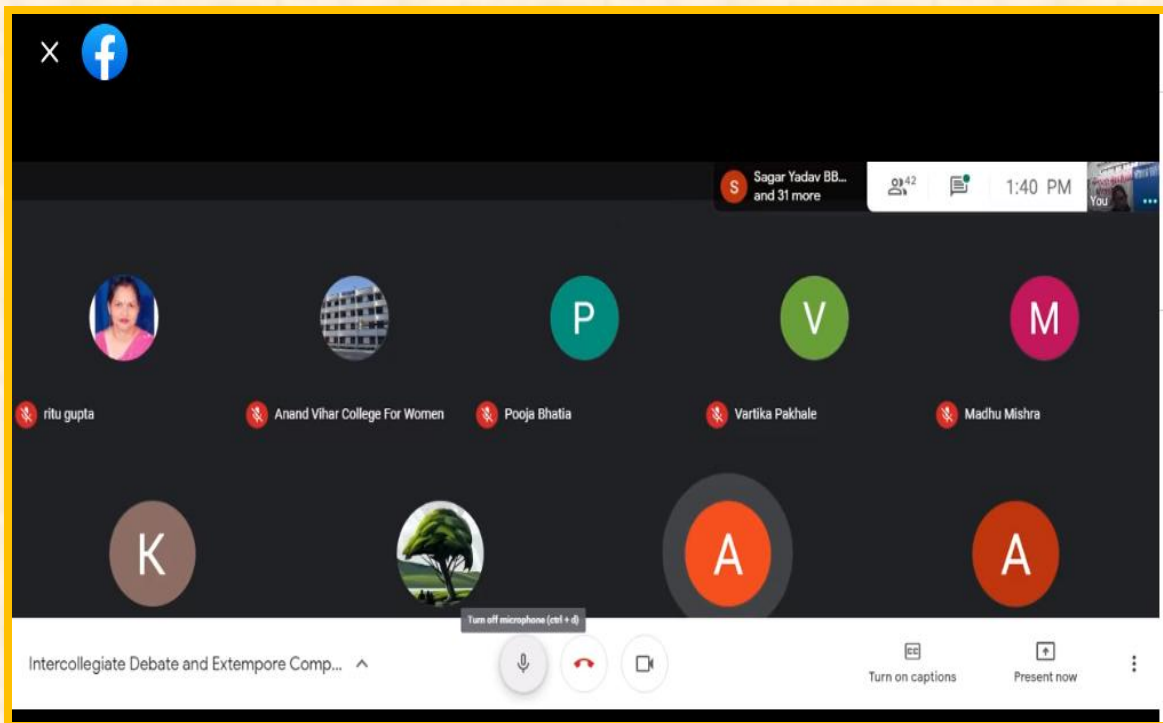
S Sagar Yadav BB... and 31 more

42

1:40 PM

You

P

V

M

ritu gupta

Anand Vihar College For Women

Pooja Bhatia

Vartika Pakhale

Madhu Mishra

K

A

A

Turn off microphone (ctrl + d)

Intercollegiate Debate and Extempore Comp...

CC
Turn on captions

Present now